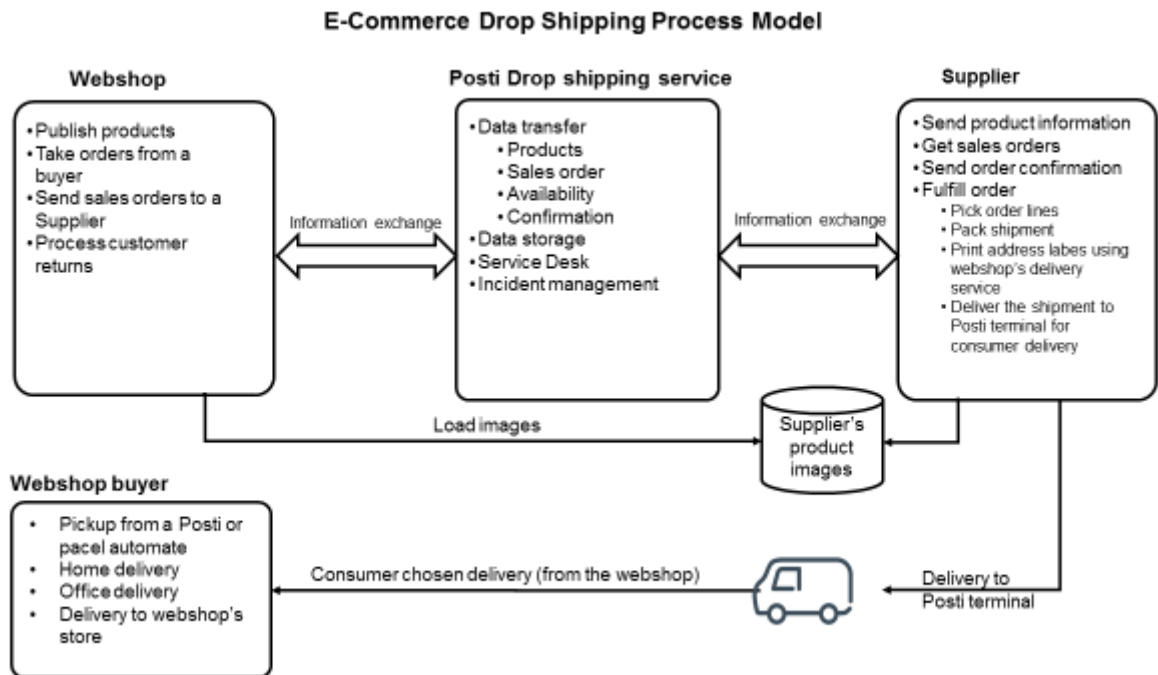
E-Commerce Drop Shipping Process Model

Webshop
• Publish products
• Take orders from a buyer
• Send sales orders to a Supplier
• Process customer returns

Information exchange

Posti Drop shipping service
• Data transfer
• Products
• Sales order
• Availability
• Confirmation
• Data storage
• Service Desk
• Incident management

Information exchange

Supplier
• Send product information
• Get sales orders
• Send order confirmation
• Fulfill order
• Pick order lines
• Pack shipment
• Print address labes using webshop's delivery service
• Deliver the shipment to Posti terminal for consumer delivery

Load images

Supplier's product images

Webshop buyer
• Pickup from a Posti or pacel automate
• Home delivery
• Office delivery
• Delivery to webshop's store

Consumer chosen delivery (from the webshop)

Delivery to Posti terminal